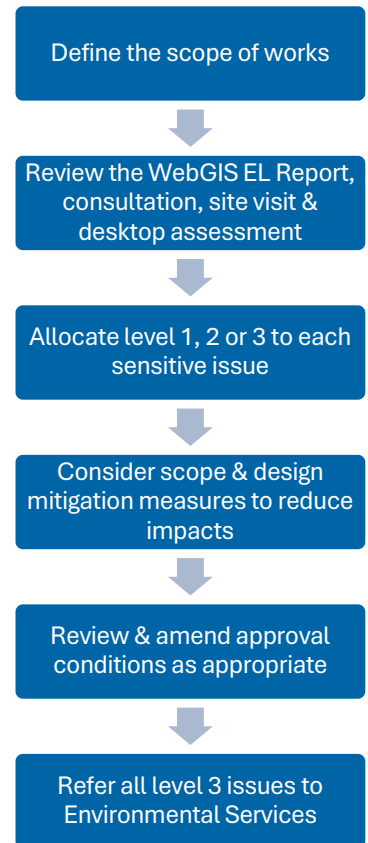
Define the scope of works

Review the WebGIS EL Report, consultation, site visit & desktop assessment

Allocate level 1, 2 or 3 to each sensitive issue

Consider scope & design mitigation measures to reduce impacts

Review & amend approval conditions as appropriate

Refer all level 3 issues to Environmental Services